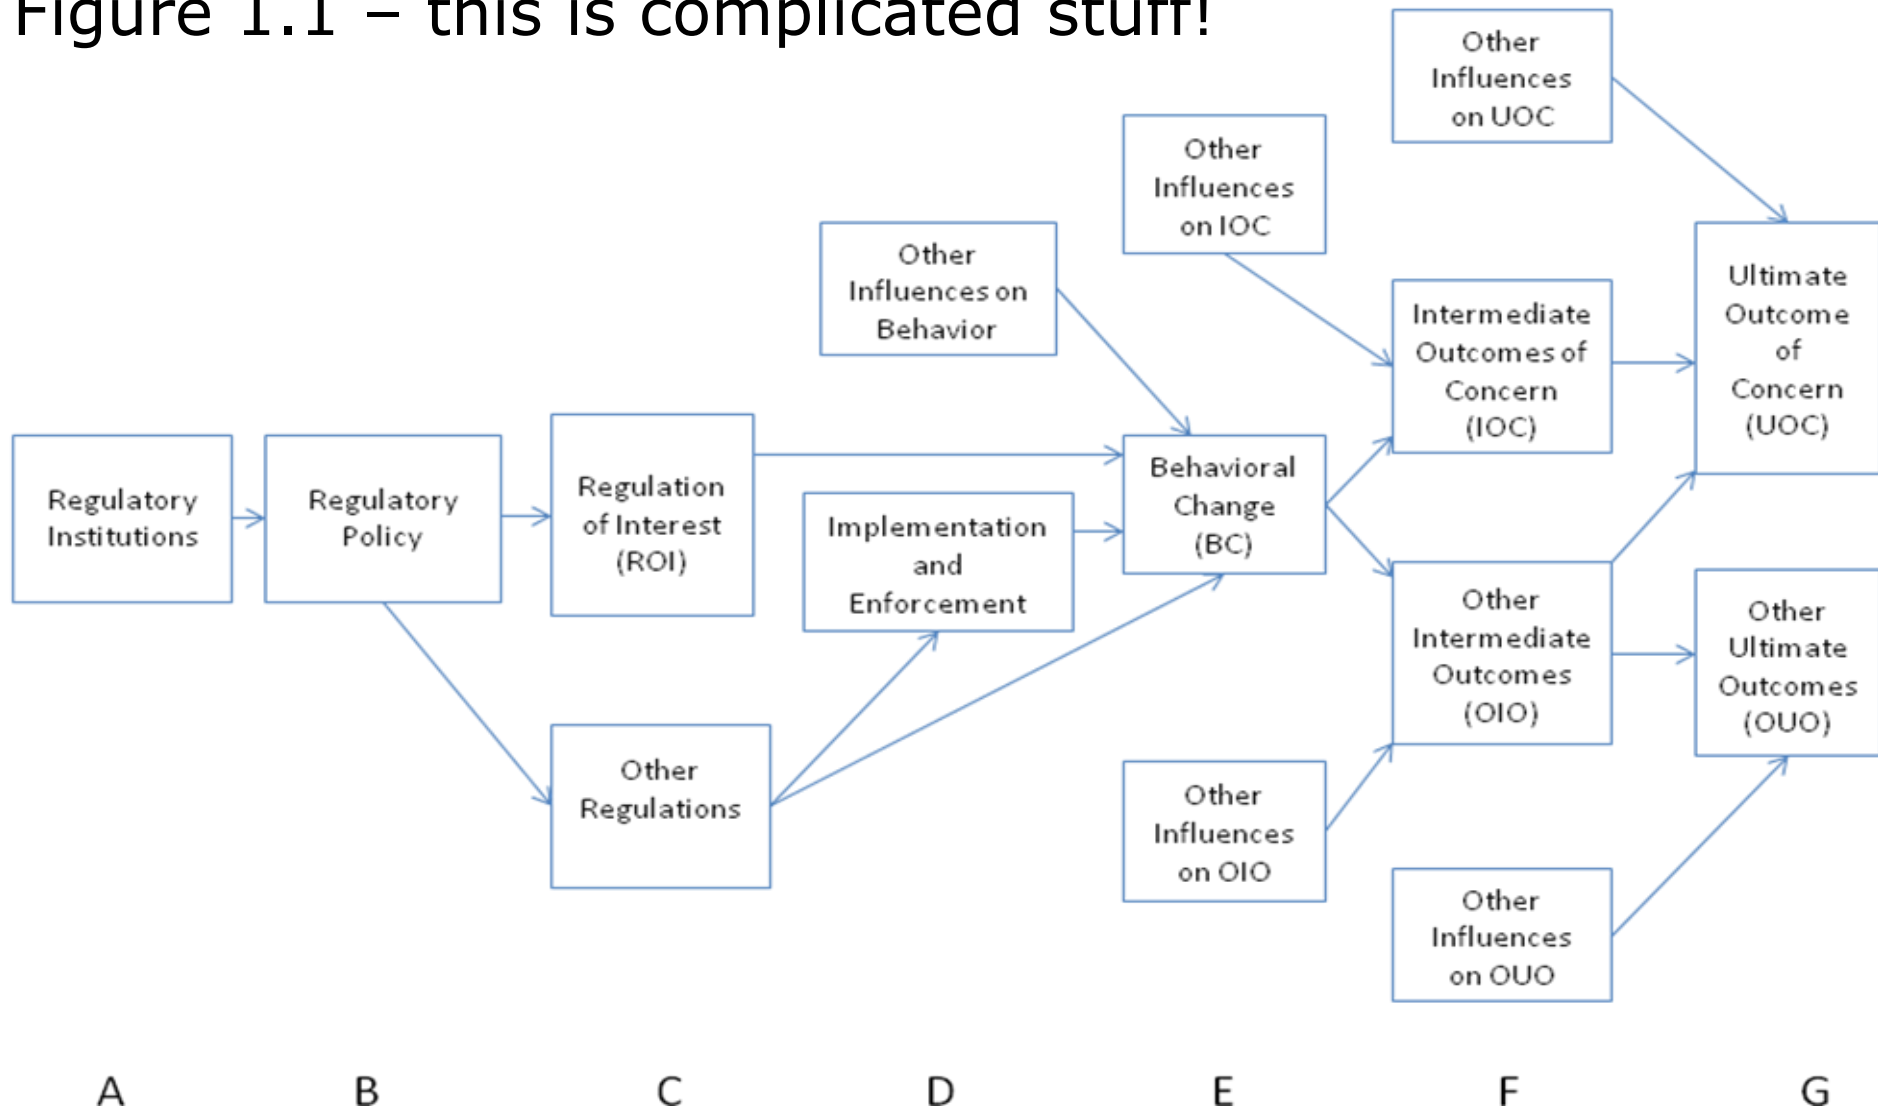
Figure 1.1 – this is complicated stuff!

Other Influences on UOC

Other Influences on IOC

Other Influences on Behavior

Ultimate Outcome of Concern (UOC)

Intermediate Outcomes of Concern (IOC)

Regulatory Institutions

Regulatory Policy

Regulation of Interest (ROI)

Implementation and Enforcement

Behavioral Change (BC)

Other Intermediate Outcomes (OIO)

Other Ultimate Outcomes (OUO)

Other Regulations

Other Influences on OIO

Other Influences on OUO

A B C D E F G